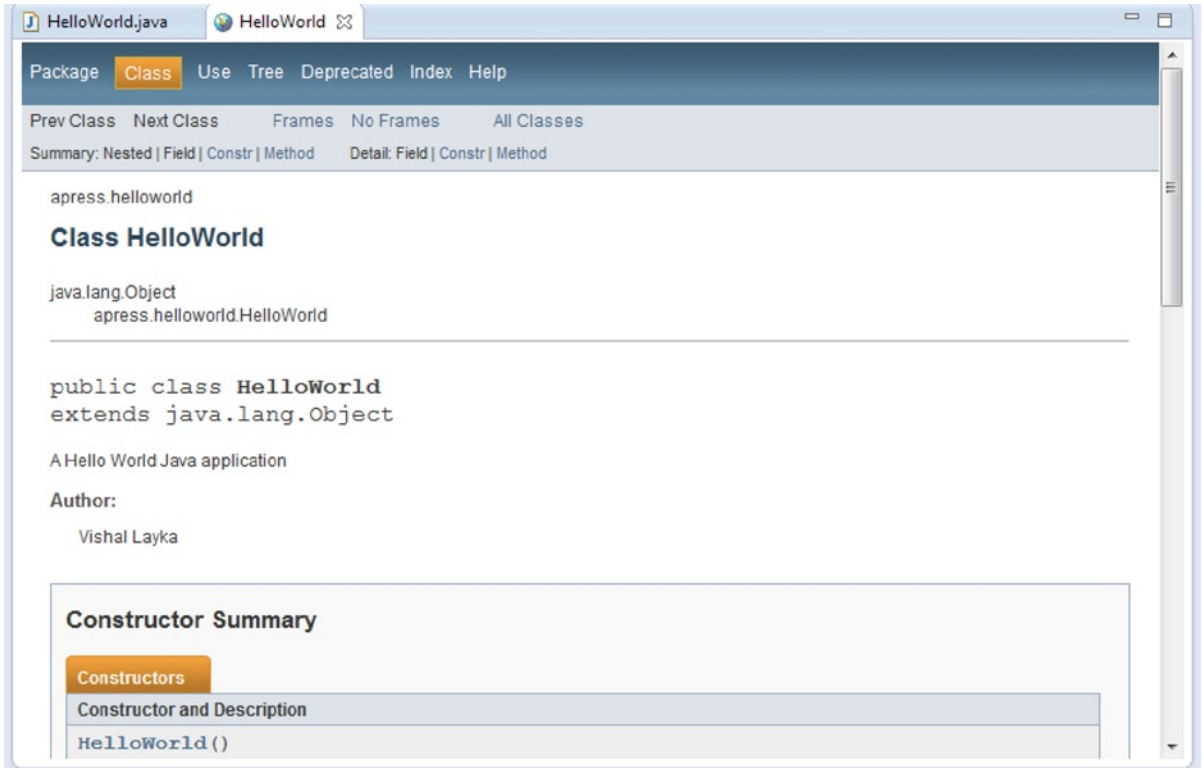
HelloWorld.java HelloWorld

Package Class Use Tree Deprecated Index Help

Prev Class Next Class Frames No Frames All Classes

Summary: Nested | Field | Constr | Method Detail: Field | Constr | Method

apress.helloworld

Class HelloWorld

java.lang.Object
apress.helloworld.HelloWorld

public class HelloWorld
extends java.lang.Object

A Hello World Java application

Author:

Vishal Layka

Constructor Summary

Constructors

| Constructor and Description |
|---|
| HelloWorld() |